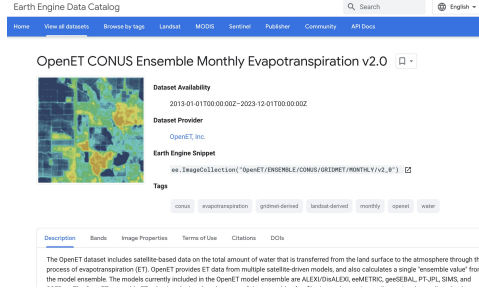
Earth Engine Data Catalog

Search

English

Home View all datasets Browse by tags Landsat MODIS Sentinel Publisher Community API Docs

OpenET CONUS Ensemble Monthly Evapotranspiration v2.0

Dataset Availability

2013-01-01T00:00:00Z–2023-12-01T00:00:00Z

Dataset Provider

OpenET, Inc.

Earth Engine Snippet

ee.ImageCollection("OpenET/ENSEMBLE/CONUS/GRIDMET/MONTHLY/v2_0")

Tags

conus evapotranspiration gridmet-derived landsat-derived monthly openet water

Description Bands Image Properties Terms of Use Citations DOIs

The OpenET dataset includes satellite-based data on the total amount of water that is transferred from the land surface to the atmosphere through th process of evapotranspiration (ET). OpenET provides ET data from multiple satellite-driven models, and also calculates a single "ensemble value" fro the model ensemble. The models currently included in the OpenET model ensemble are ALEXI/DisALEXI, eeMETRIC, geeSEBAL, PT-JPL, SIMS, and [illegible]